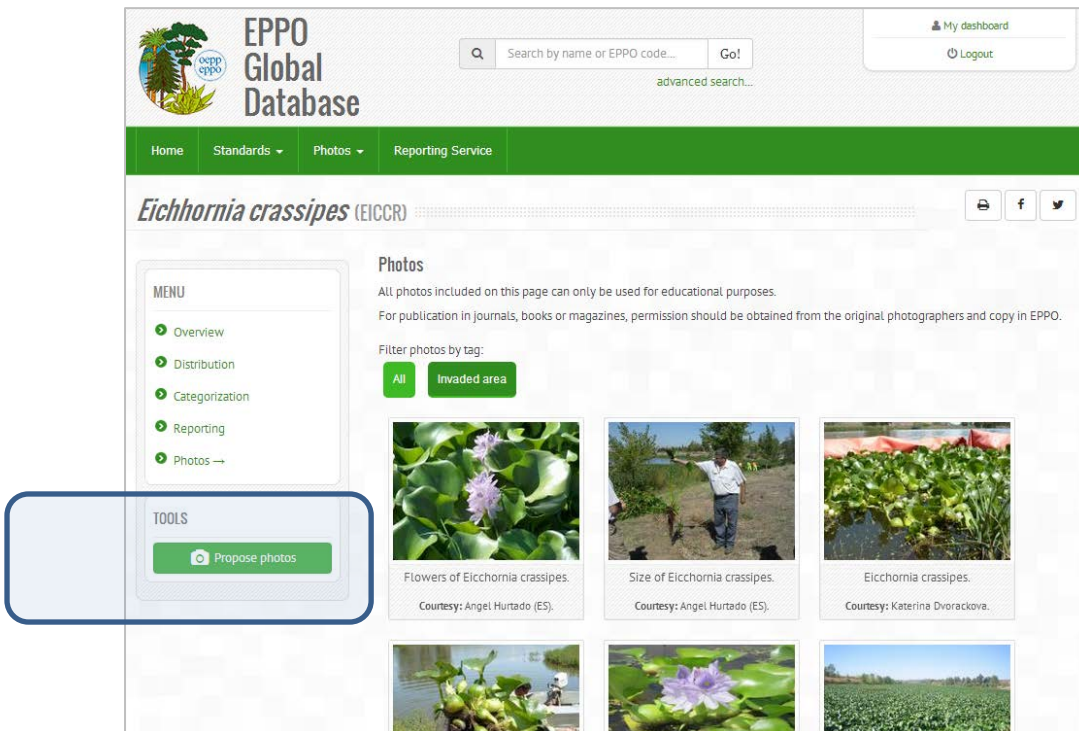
oepp eppo

EPPO Global Database

Search by name or EPPO code... Go!

advanced search...

My dashboard

Logout

Home Standards Photos Reporting Service

*Eichhornia crassipes* (EICCR)

MENU

Overview

Distribution

Categorization

Reporting

Photos →

TOOLS

Propose photos

Photos

All photos included on this page can only be used for educational purposes.

For publication in journals, books or magazines, permission should be obtained from the original photographers and copy in EPPO.

Filter photos by tag:

All Invaded area

Flowers of Eicchornia crassipes.

**Courtesy:** Angel Hurtado (ES).

Size of Eicchornia crassipes.

**Courtesy:** Angel Hurtado (ES).

Eicchornia crassipes.

**Courtesy:** Katerina Dvorackova.